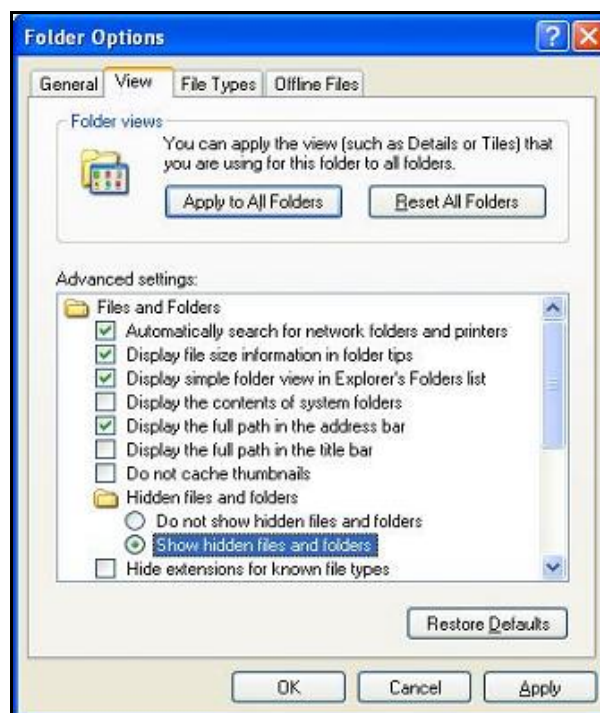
Folder Options

?

General

View

File Types

Offline Files

Folder views

You can apply the view (such as Details or Tiles) that you are using for this folder to all folders.

Apply to All Folders

Reset All Folders

Advanced settings:

Files and Folders

Automatically search for network folders and printers

Display file size information in folder tips

Display simple folder view in Explorer's Folders list

Display the contents of system folders

Display the full path in the address bar

Display the full path in the title bar

Do not cache thumbnails

Hidden files and folders

Do not show hidden files and folders

Show hidden files and folders

Hide extensions for known file types

Restore Defaults

OK

Cancel

Apply